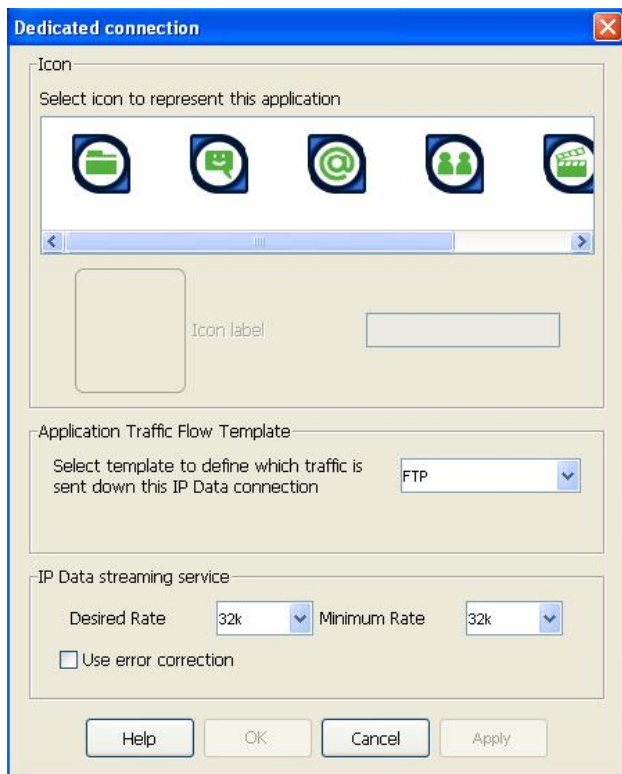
Dedicated connection

Icon

Select icon to represent this application

@

Icon label

Application Traffic Flow Template

Select template to define which traffic is sent down this IP Data connection

FTP

IP Data streaming service

Desired Rate 32k Minimum Rate 32k

Use error correction

Help OK Cancel Apply